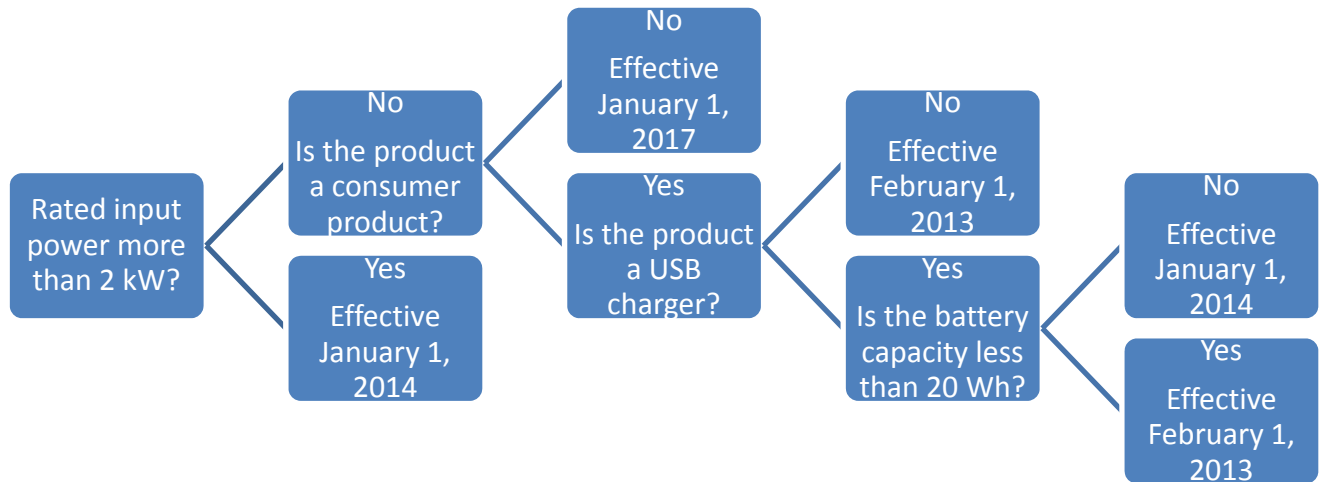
Rated input power more than 2 kW?

No

Is the product a consumer product?

Yes

Effective January 1, 2014

No

Effective January 1, 2017

Yes

Is the product a USB charger?

No

Effective February 1, 2013

Yes

Is the battery capacity less than 20 Wh?

No

Effective January 1, 2014

Yes

Effective February 1, 2013